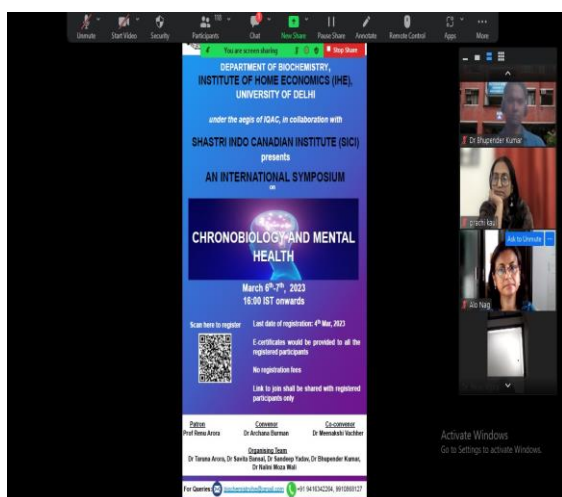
Unmute Start Video Security Participants 110 Chat New Share Pause Share Annotate Remote Control Apps More

You are screen sharing Stop Share

DEPARTMENT OF BIOCHEMISTRY, INSTITUTE OF HOME ECONOMICS (IHE), UNIVERSITY OF DELHI

under the aegis of IQAC, in collaboration with

SHASTRI INDO CANADIAN INSTITUTE (SICI) presents

AN INTERNATIONAL SYMPOSIUM on

CHRONOBIOLOGY AND MENTAL HEALTH

March 6th-7th, 2023
16:00 IST onwards

Scan here to register

Last date of registration: 4th Mar, 2023

E-certificates would be provided to all the registered participants

No registration fees

Link to join shall be shared with registered participants only

Patron
Prof Rena Arora

Convenor
Dr Archana Burman

Co-convenor
Dr Meenakshi Vachher

Organising Team
Dr Taruna Arora, Dr Savita Bansal, Dr Sandeep Yadav, Dr Bhupender Kumar, Dr Nalini Moza Wali

For Queries: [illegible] +91 9416342204, 9910800127

Dr Bhupender Kumar

prachi kau

Ask to Unmute

Alo Nag

Activate Windows
Go to Settings to activate Windows.